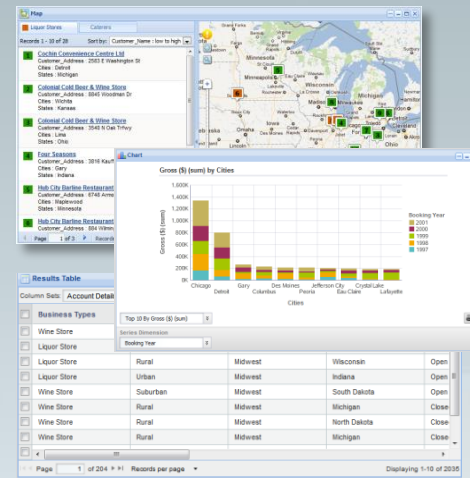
Map

Liquor Stores | Caterers

Records 1 - 10 of 28 | Sort by: Customer_Name - low to high

Cochin Convenience Centre Ltd
Customer_Address : 2583 E Washington St
Cities : Detroit
States : Michigan

Colonial Cold Beer & Wine Store
Customer_Address : 8845 Woodman Dr
Cities : Wichita
States : Kansas

Colonial Cold Beer & Wine Store
Customer_Address : 3548 N Oak Trfwy
Cities : Lima
States : Ohio

Four Seasons
Customer_Address : 3816 Kauf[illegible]
Cities : Gary
States : Indiana

Hub City Barline Restaurant
Customer_Address : 6748 Arme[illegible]
Cities : Maplewood
States : Minnesota

Hub City Barline Restaurant
Customer_Address : 8044 Wilmin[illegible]

Page 1 of 3 Records

Chart

Gross ($) (sum) by Cities

1,600K
1,400K
1,200K
1,000K
800K
600K
400K
200K
0K

Gross ($) (sum)

Chicago, Detroit, Gary, Columbus, Des Moines, Peoria, Jefferson City, Eau Claire, Crystal Lake, Lafayette

Cities

Booking Year
2001
2000
1999
1998
1997

Top 10 By Gross ($) (sum)

Series Dimension
Booking Year

Results Table

Column Sets | Account Detail

| | Business Types | | | | |
|---|---|---|---|---|---|
| | Wine Store | | | | |
| | Liquor Store | | | | |
| | Liquor Store | Rural | Midwest | Wisconsin | Open |
| | Liquor Store | Urban | Midwest | Indiana | Open |
| | Wine Store | Suburban | Midwest | South Dakota | Open |
| | Wine Store | Rural | Midwest | Michigan | Close |
| | Wine Store | Rural | Midwest | North Dakota | Close |
| | Liquor Store | Rural | Midwest | Michigan | Close |
| | Wine Store | Rural | Midwest | | |

Page 1 of 204 Records per page

Displaying 1-10 of 203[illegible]